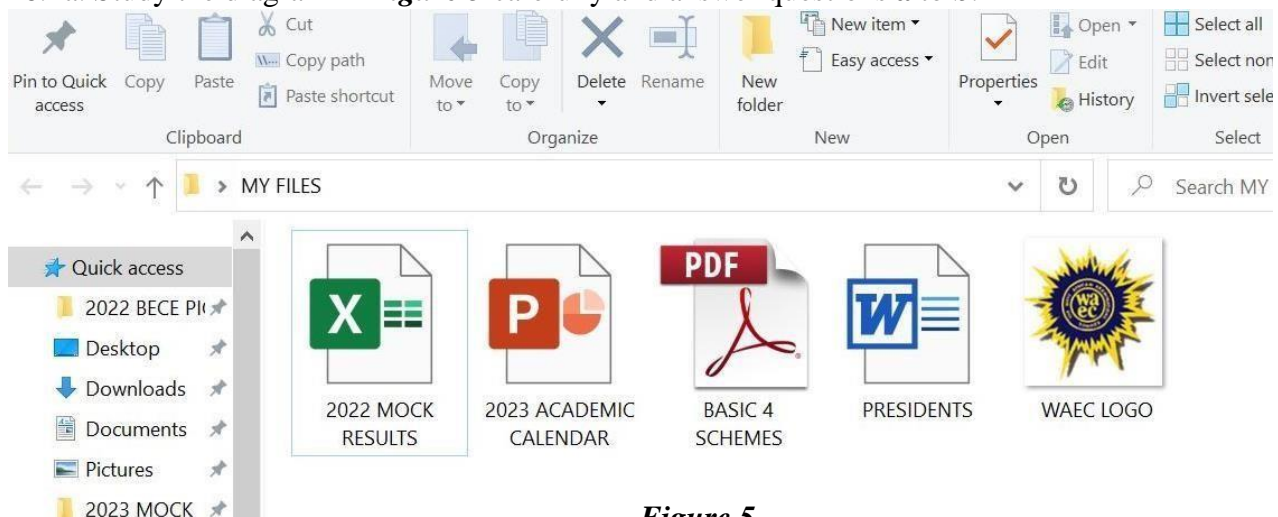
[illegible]

Pin to Quick access
Copy
Paste
Cut
Copy path
Paste shortcut
Clipboard

Move to
Copy to
Delete
Rename
Organize

New folder
New item
Easy access
New

Properties
Open
Edit
History
Open

Select all
Select non
Invert sele
Select

MY FILES
Search MY

Quick access
2022 BECE PI
Desktop
Downloads
Documents
Pictures
2023 MOCK

X
2022 MOCK RESULTS

P
2023 ACADEMIC CALENDAR

PDF
BASIC 4 SCHEMES

W
PRESIDENTS

waec
WAEC LOGO

Figure 5